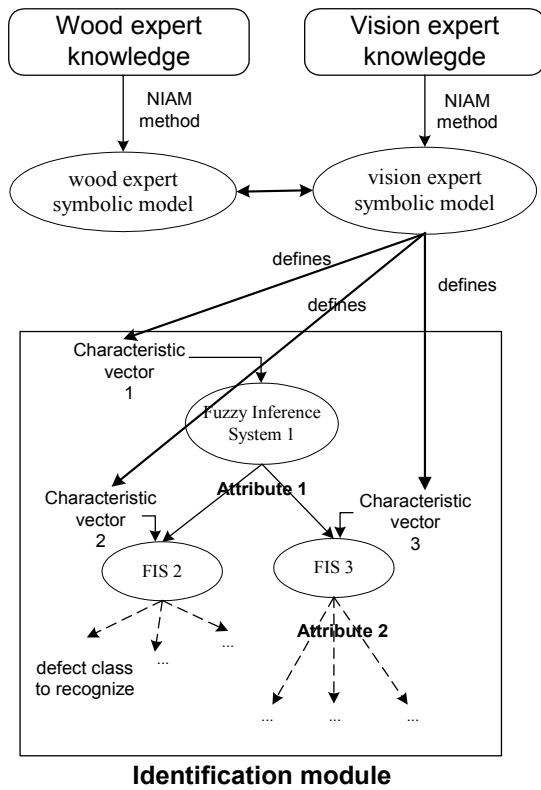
Wood expert knowledge

Vision expert knowlegde

NIAM method

NIAM method

wood expert symbolic model

vision expert symbolic model

defines

defines

defines

Characteristic vector 1

Fuzzy Inference System 1

Attribute 1

Characteristic vector 2

Characteristic vector 3

FIS 2

FIS 3

Attribute 2

defect class to recognize

...

...

...

...

...

Identification module